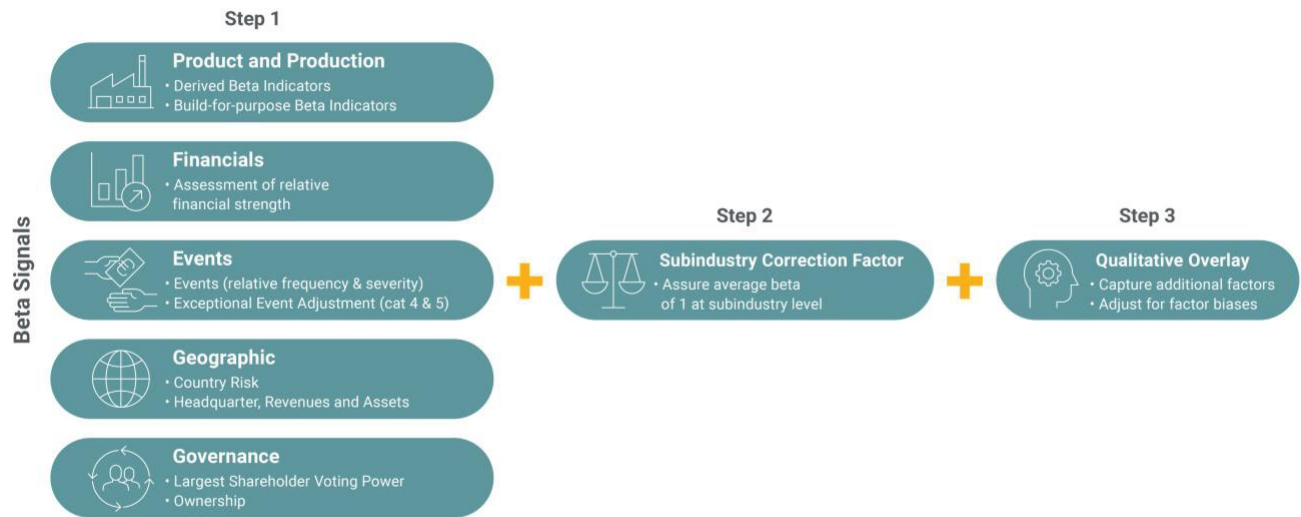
Step 1

Beta Signals

Product and Production
• Derived Beta Indicators
• Build-for-purpose Beta Indicators

Financials
• Assessment of relative financial strength

Events
• Events (relative frequency & severity)
• Exceptional Event Adjustment (cat 4 & 5)

Geographic
• Country Risk
• Headquarter, Revenues and Assets

Governance
• Largest Shareholder Voting Power
• Ownership

+

Step 2

Subindustry Correction Factor
• Assure average beta of 1 at subindustry level

+

Step 3

Qualitative Overlay
• Capture additional factors
• Adjust for factor biases